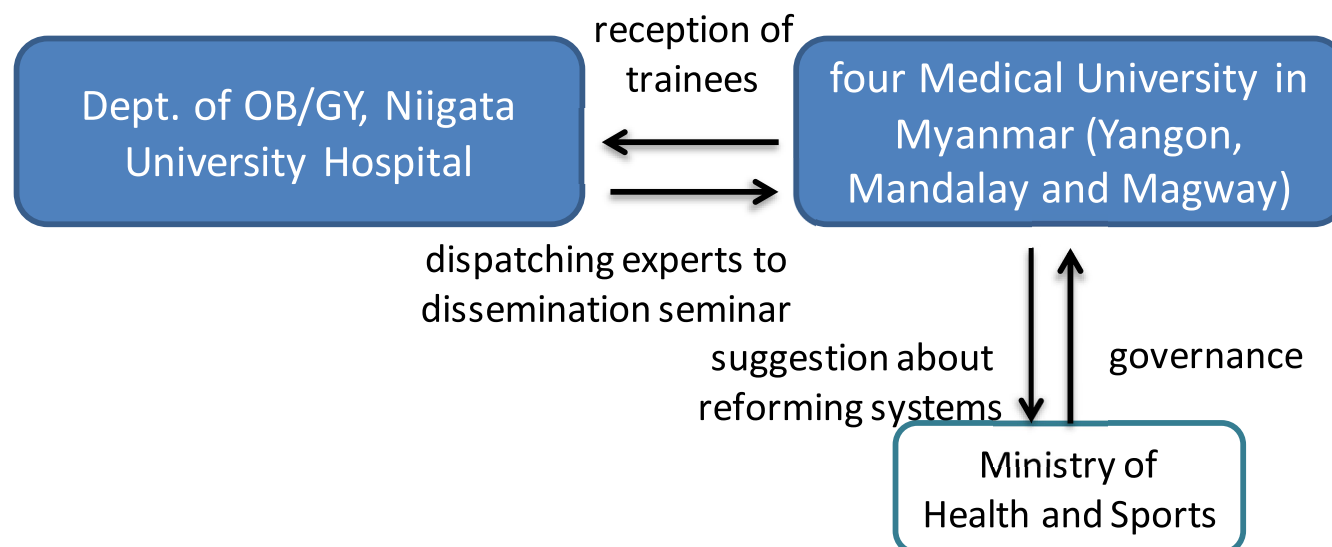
reception of trainees

Dept. of OB/GY, Niigata University Hospital

four Medical University in Myanmar (Yangon, Mandalay and Magway)

dispatching experts to dissemination seminar

suggestion about reforming systems

governance

Ministry of Health and Sports